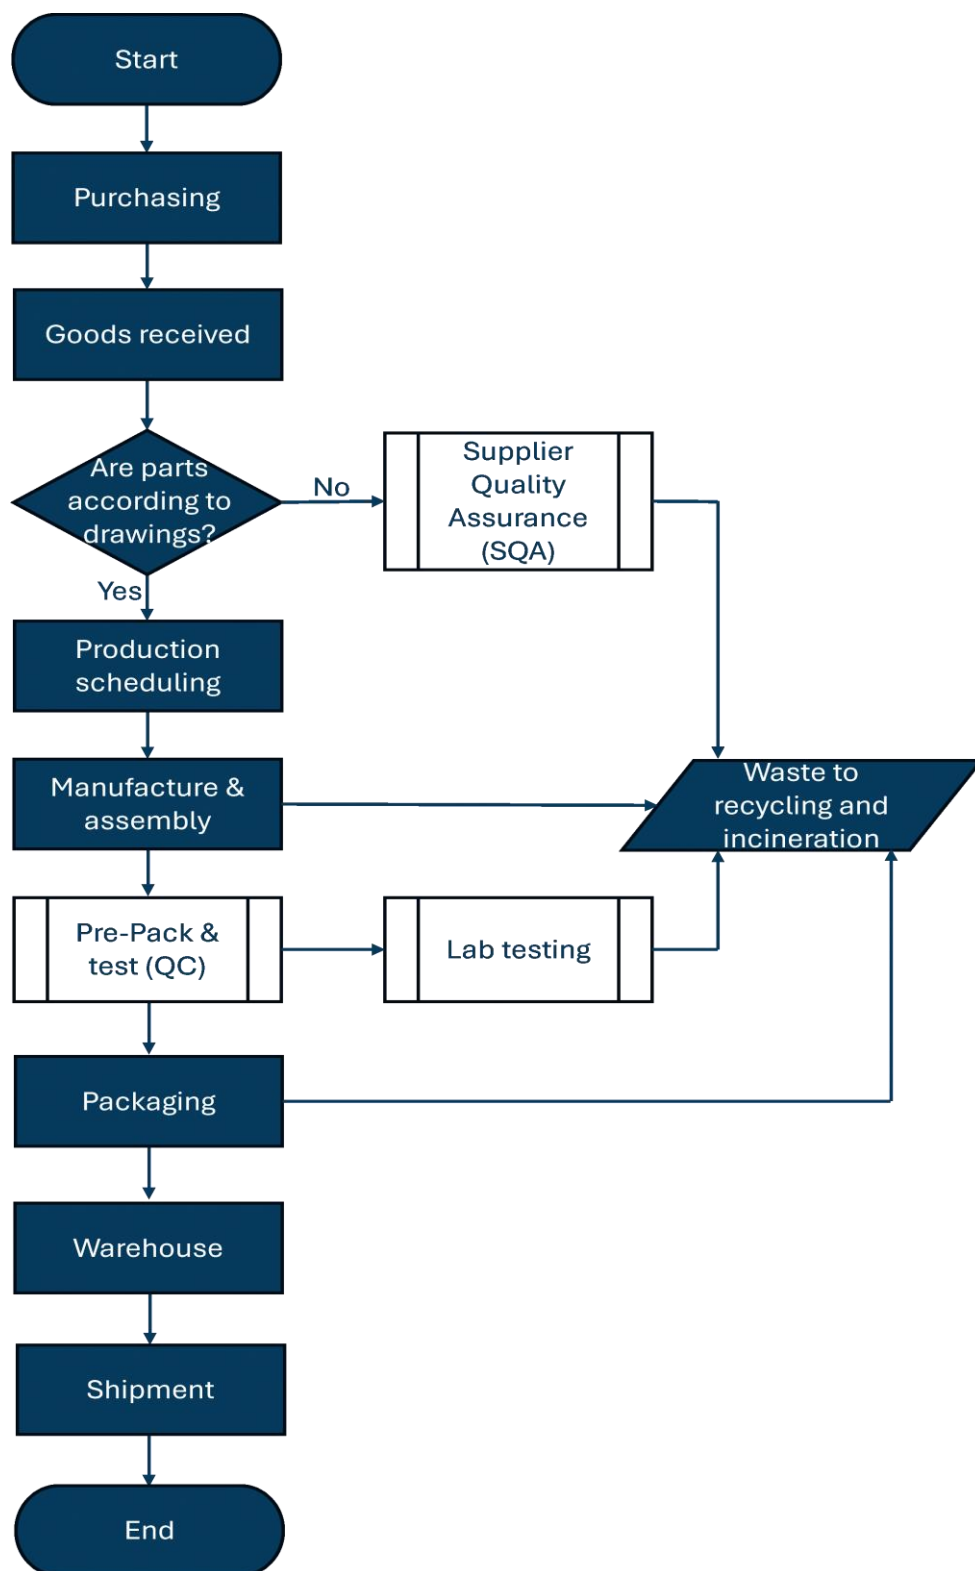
Start

Purchasing

Goods received

Are parts according to drawings?

No

Supplier Quality Assurance (SQA)

Yes

Production scheduling

Manufacture & assembly

Waste to recycling and incineration

Pre-Pack & test (QC)

Lab testing

Packaging

Warehouse

Shipment

End